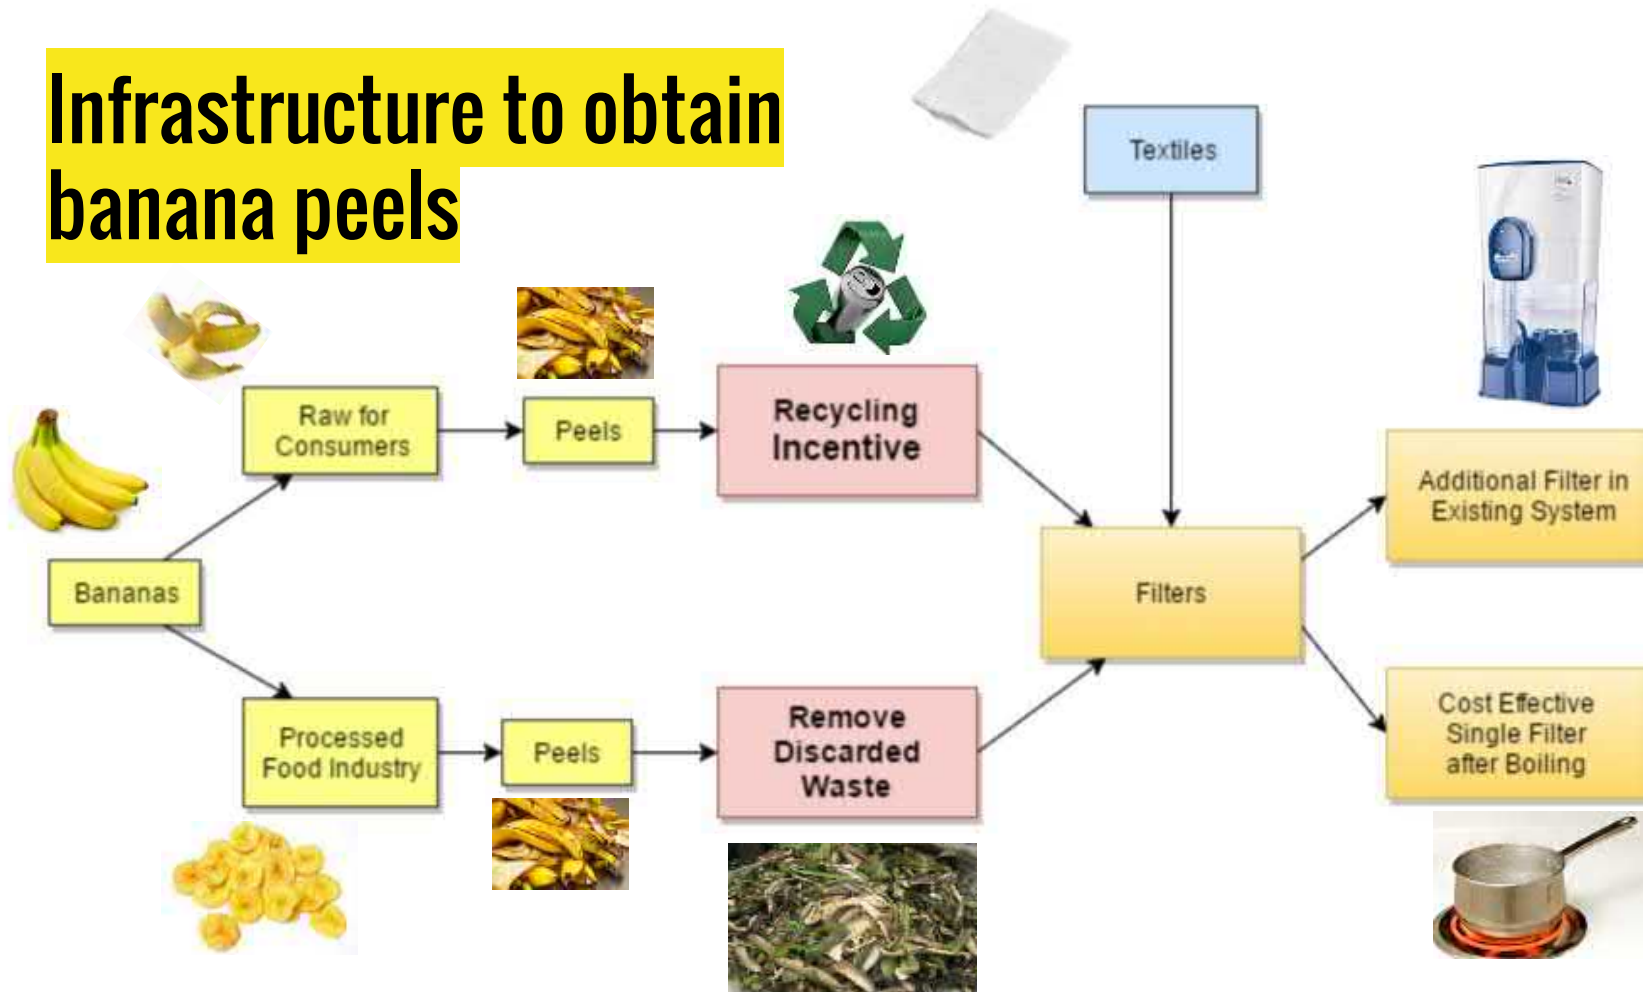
Infrastructure to obtain banana peels

Textiles

Bananas

Raw for Consumers

Peels

Recycling Incentive

Processed Food Industry

Peels

Remove Discarded Waste

Filters

Additional Filter in Existing System

Cost Effective Single Filter after Boiling